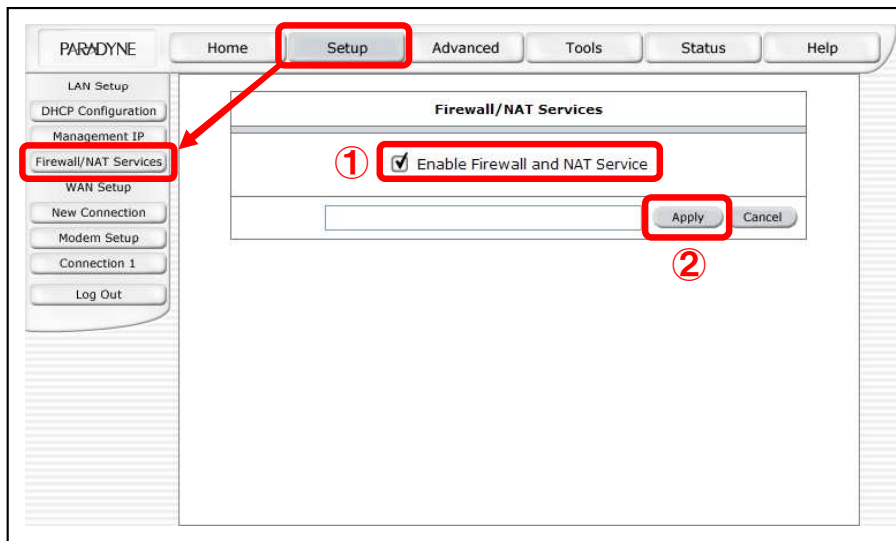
PARADYNE

Home
Setup
Advanced
Tools
Status
Help

LAN Setup
DHCP Configuration
Management IP
Firewall/NAT Services
WAN Setup
New Connection
Modem Setup
Connection 1
Log Out

Firewall/NAT Services

①
Enable Firewall and NAT Service

Apply
Cancel

②